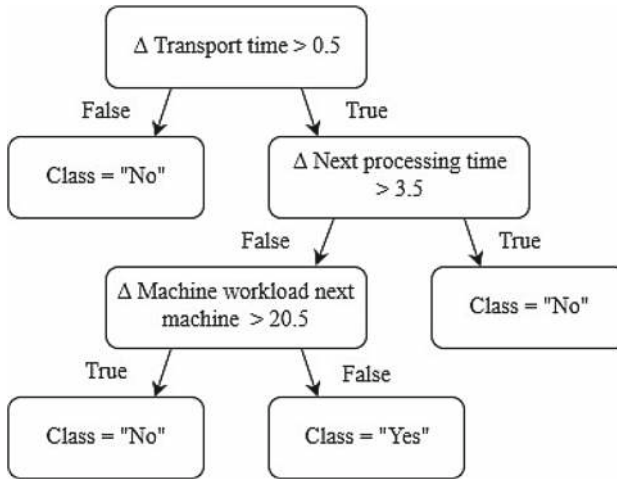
$\Delta$ Transport time > 0.5

False

True

Class = "No"

$\Delta$ Next processing time > 3.5

False

True

$\Delta$ Machine workload next machine > 20.5

Class = "No"

True

False

Class = "No"

Class = "Yes"